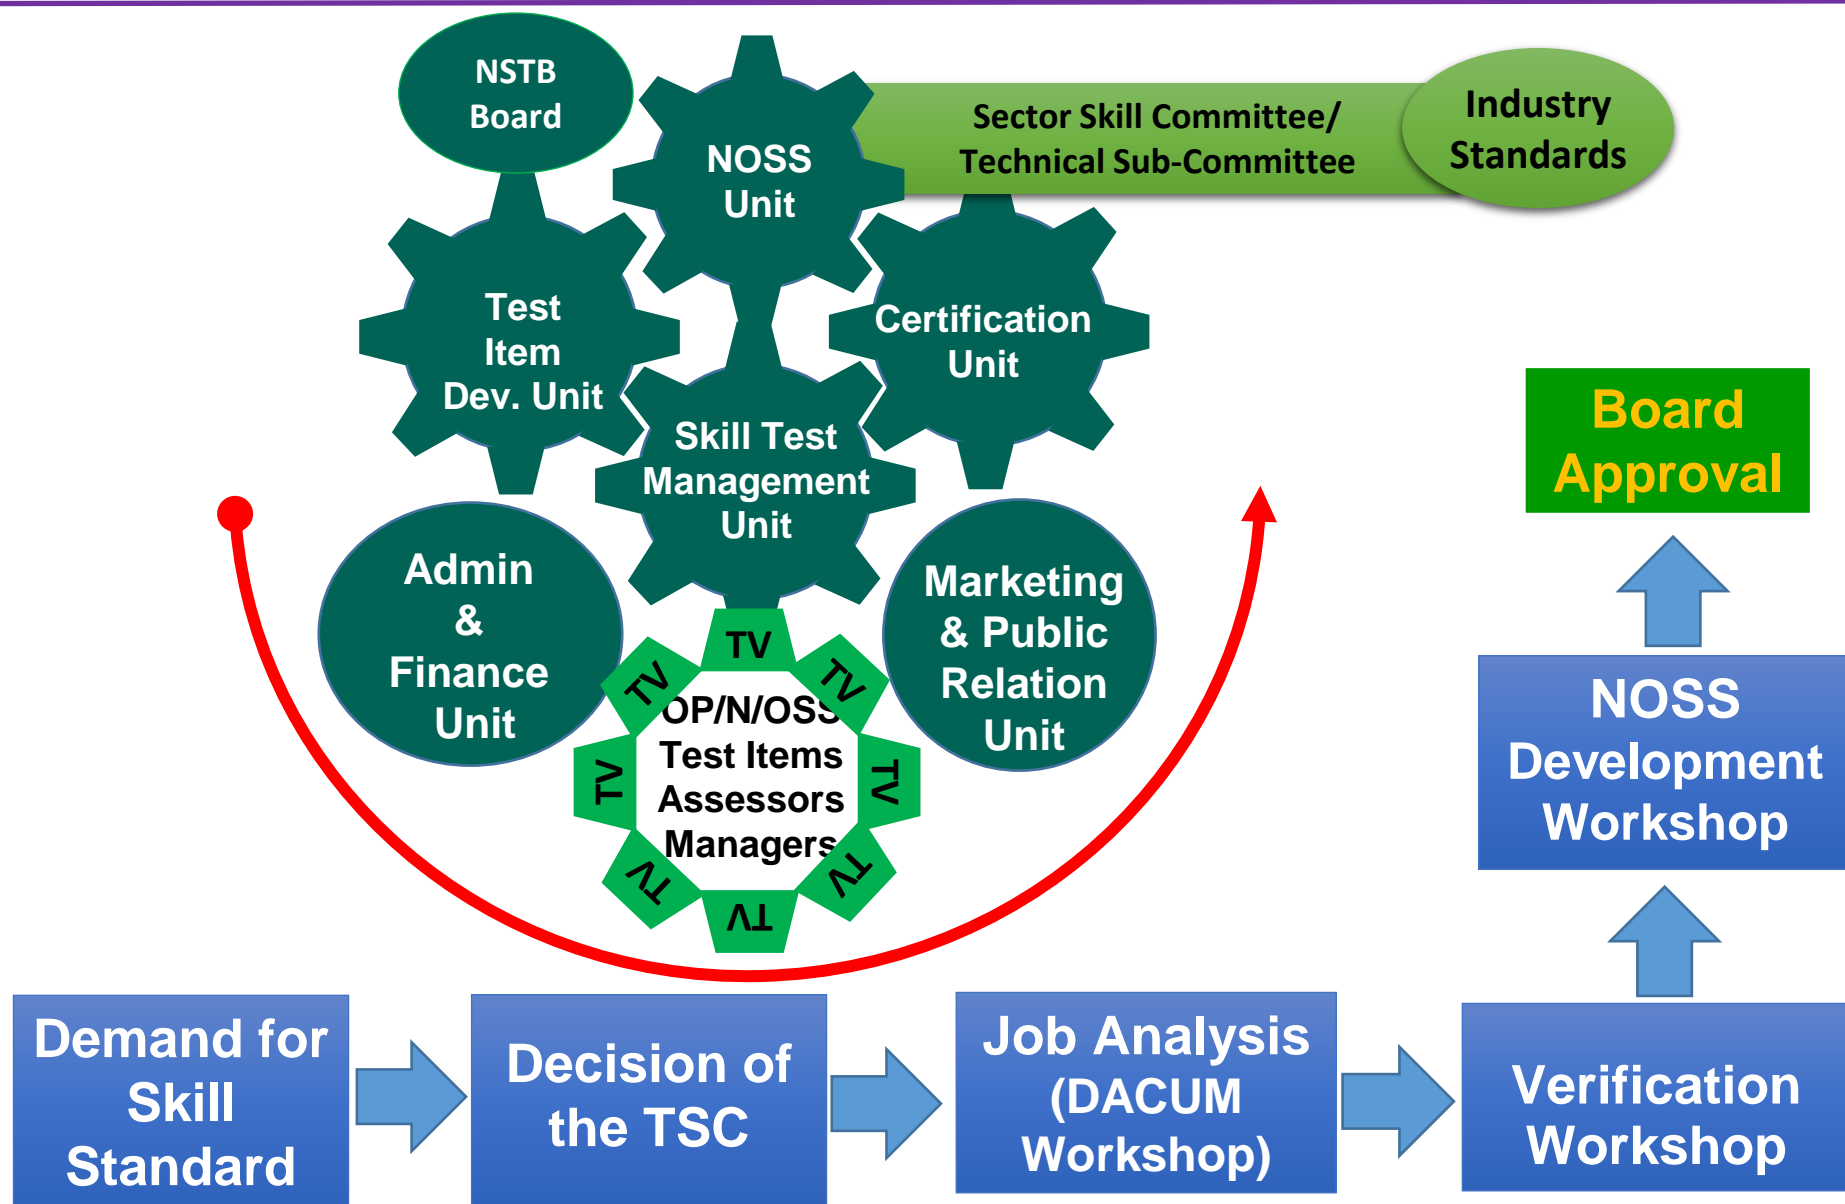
NSTB Board

NOSS Unit

Sector Skill Committee/ Technical Sub-Committee

Industry Standards

Test Item Dev. Unit

Certification Unit

Skill Test Management Unit

Board Approval

Admin & Finance Unit

TV

TV

TV

OP/N/OSS Test Items Assessors Managers

TV

TV

TV

TV

TV

Marketing & Public Relation Unit

NOSS Development Workshop

Demand for Skill Standard

Decision of the TSC

Job Analysis (DACUM Workshop)

Verification Workshop